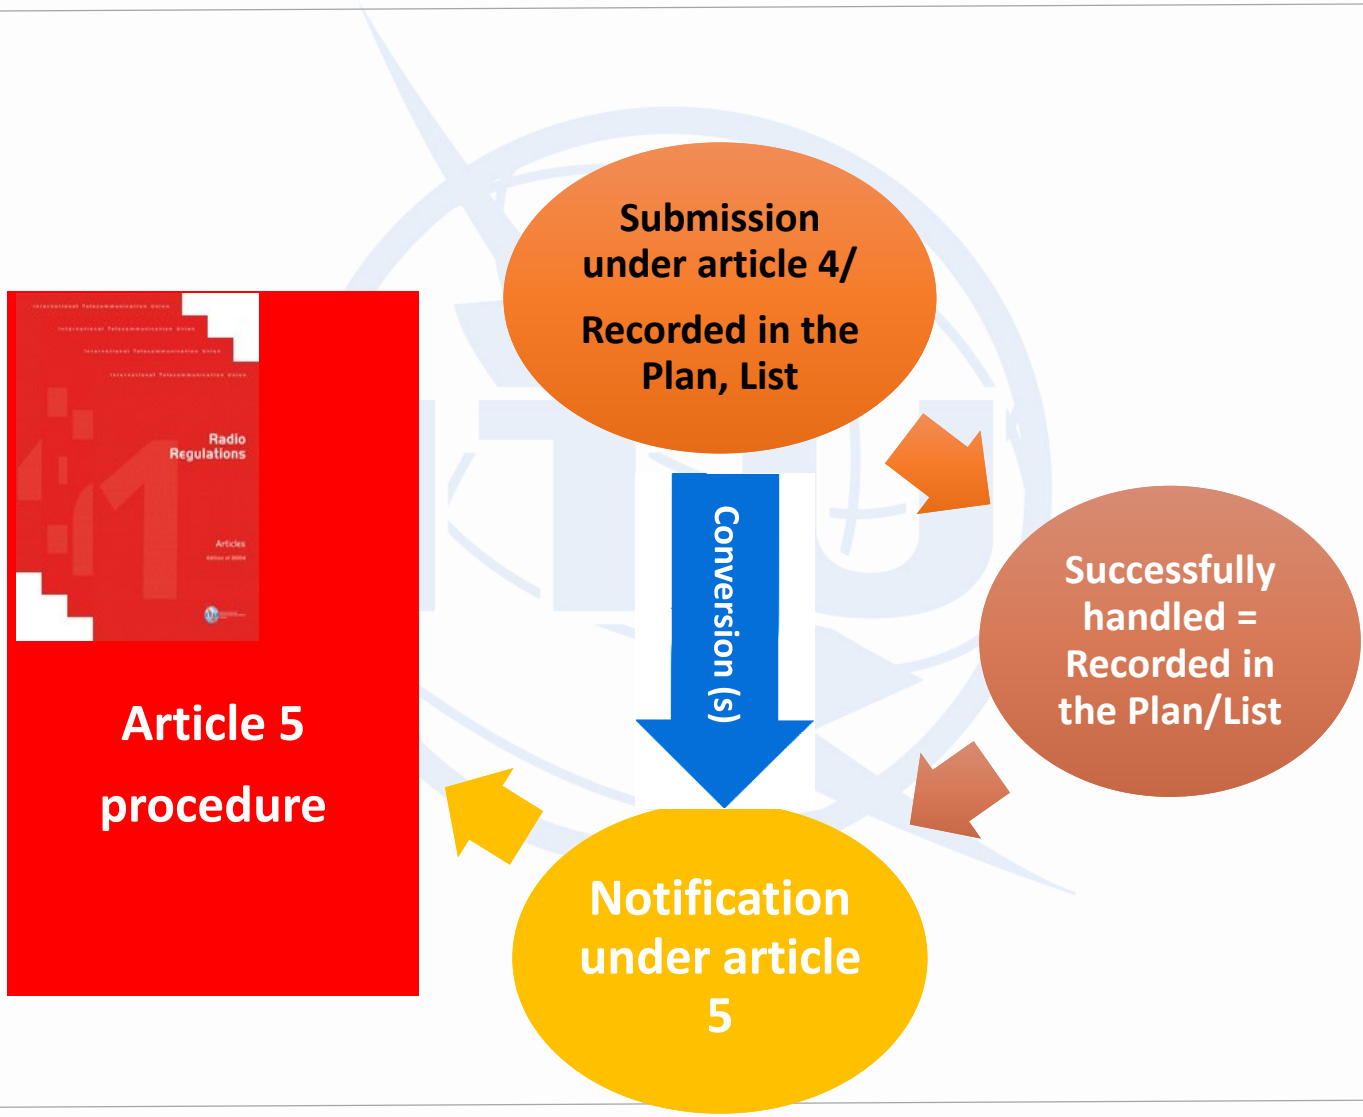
International Telecommunication Union

International Telecommunication Union

International Telecommunication Union

International Telecommunication Union

Radio Regulations

Articles

Edition of 2004

Article 5

procedure

Submission under article 4/

Recorded in the Plan, List

Conversion (s)

Successfully handled = Recorded in the Plan/List

Notification under article 5